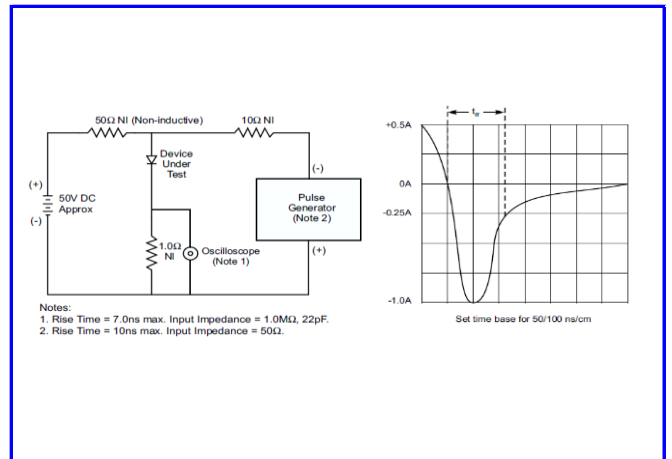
50Ω NI (Non-inductive)

10Ω NI

Device Under Test

(-)

(+)

50V DC Approx

(-)

Pulse Generator (Note 2)

1.0Ω NI

Oscilloscope (Note 1)

(+)

$t_{rr}$

+0.5A

0A

-0.25A

-1.0A

Set time base for 50/100 ns/cm

Notes:
1. Rise Time = 7.0ns max. Input Impedance = 1.0MΩ, 22pF.
2. Rise Time = 10ns max. Input Impedance = 50Ω.